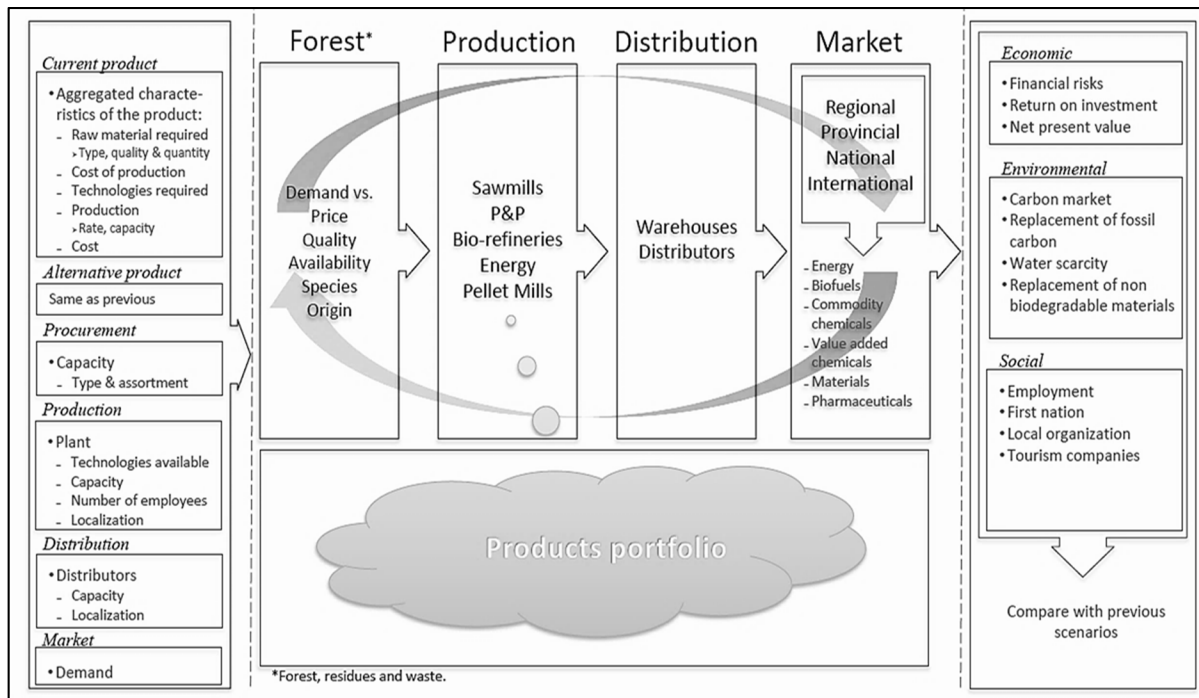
Current product

• Aggregated characteristics of the product:
- Raw material required
› Type, quality & quantity
- Cost of production
- Technologies required
- Production
› Rate, capacity
- Cost

Alternative product

Same as previous

Procurement

• Capacity
- Type & assortment

Production

• Plant
- Technologies available
- Capacity
- Number of employees
- Localization

Distribution

• Distributors
- Capacity
- Localization

Market

• Demand

Forest*

Demand vs. Price
Quality
Availability
Species
Origin

Production

Sawmills
P&P
Bio-refineries
Energy
Pellet Mills

Distribution

Warehouses
Distributors

Market

Regional
Provincial
National
International

- Energy
- Biofuels
- Commodity chemicals
- Value added chemicals
- Materials
- Pharmaceuticals

Products portfolio

*Forest, residues and waste.

Economic

• Financial risks
• Return on investment
• Net present value

Environmental

• Carbon market
• Replacement of fossil carbon
• Water scarcity
• Replacement of non biodegradable materials

Social

• Employment
• First nation
• Local organization
• Tourism companies

Compare with previous scenarios